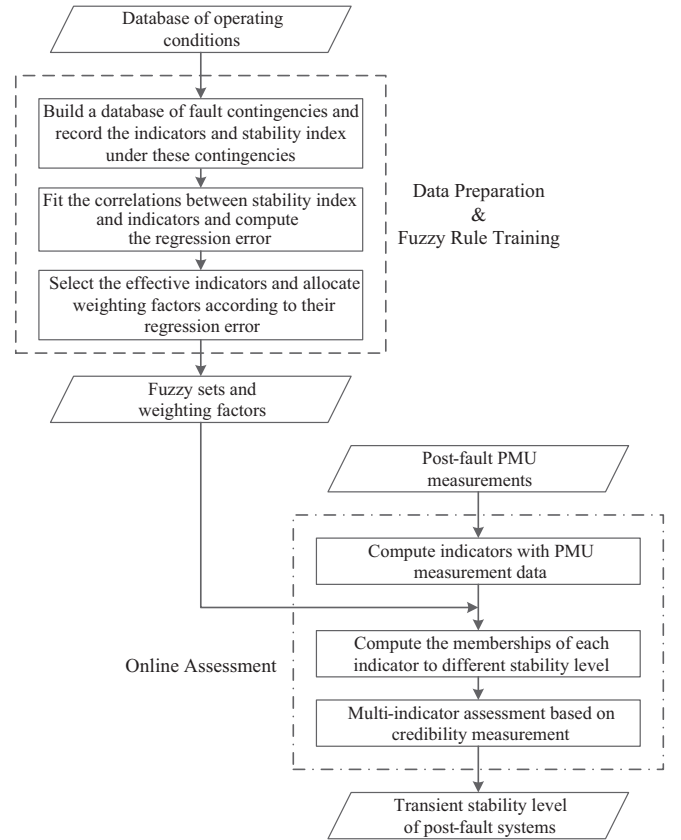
Database of operating conditions

Build a database of fault contingencies and record the indicators and stability index under these contingencies

Fit the correlations between stability index and indicators and compute the regression error

Select the effective indicators and allocate weighting factors according to their regression error

Data Preparation & Fuzzy Rule Training

Fuzzy sets and weighting factors

Post-fault PMU measurements

Compute indicators with PMU measurement data

Compute the memberships of each indicator to different stability level

Multi-indicator assessment based on credibility measurement

Online Assessment

Transient stability level of post-fault systems